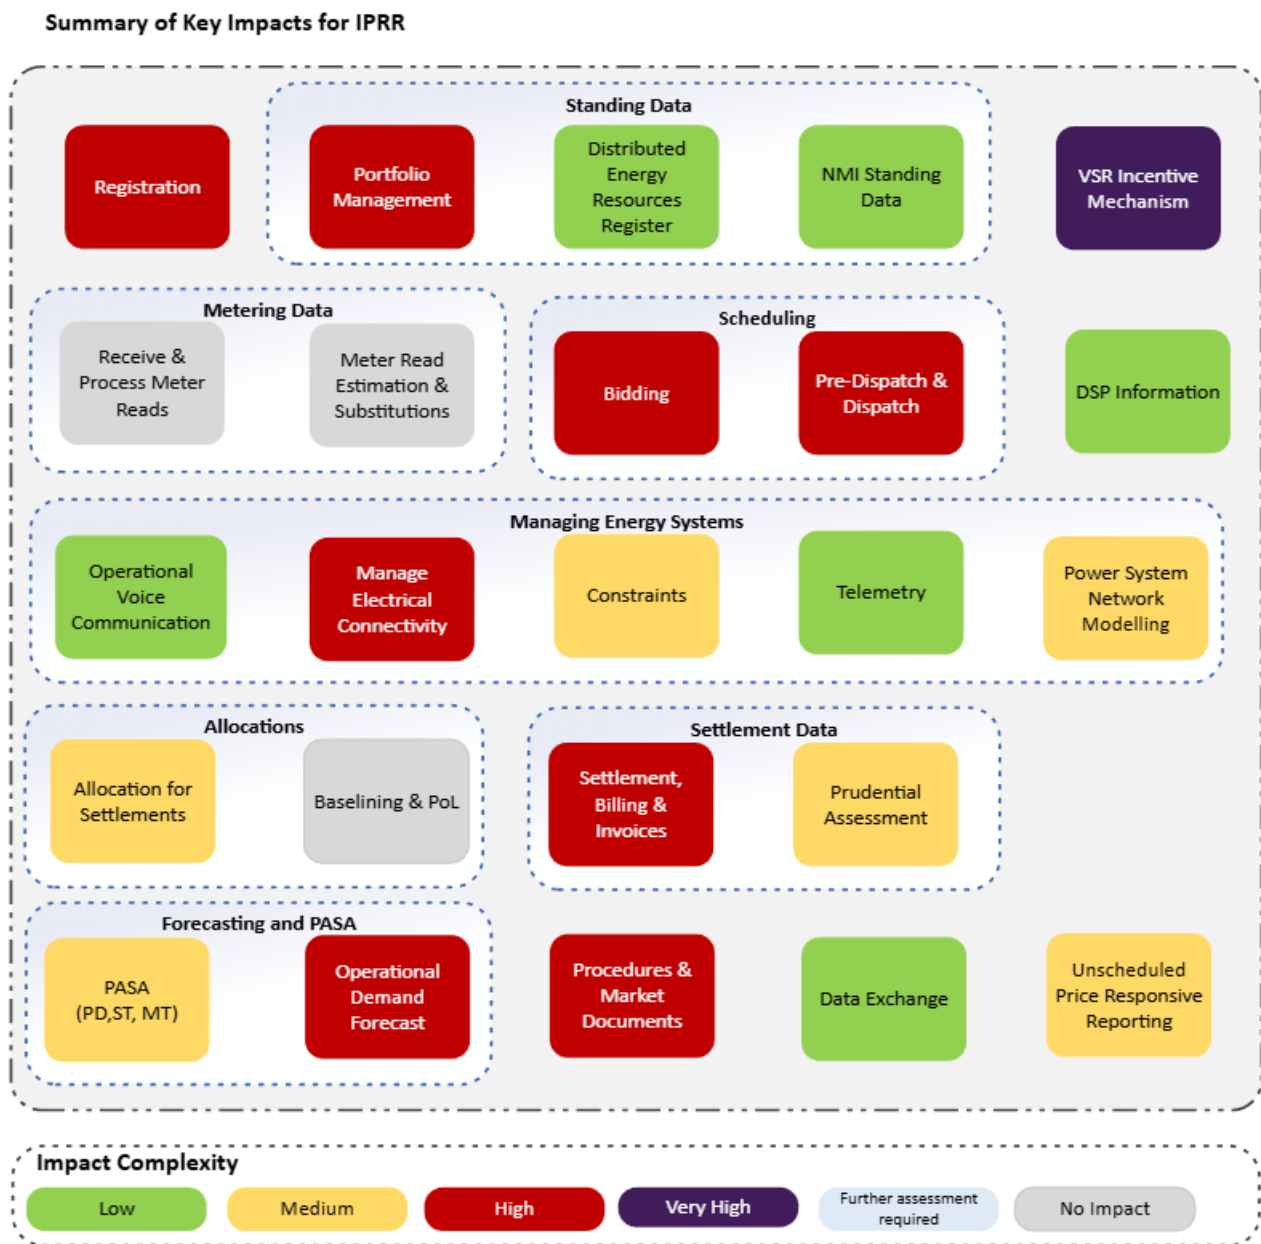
Summary of Key Impacts for IPRR

Standing Data

Registration

Portfolio Management

Distributed Energy Resources Register

NMI Standing Data

VSR Incentive Mechanism

Metering Data

Receive & Process Meter Reads

Meter Read Estimation & Substitutions

Scheduling

Bidding

Pre-Dispatch & Dispatch

DSP Information

Managing Energy Systems

Operational Voice Communication

Manage Electrical Connectivity

Constraints

Telemetry

Power System Network Modelling

Allocations

Allocation for Settlements

Baselining & PoL

Settlement Data

Settlement, Billing & Invoices

Prudential Assessment

Forecasting and PASA

PASA (PD,ST, MT)

Operational Demand Forecast

Procedures & Market Documents

Data Exchange

Unscheduled Price Responsive Reporting

Impact Complexity

Low

Medium

High

Very High

Further assessment required

No Impact